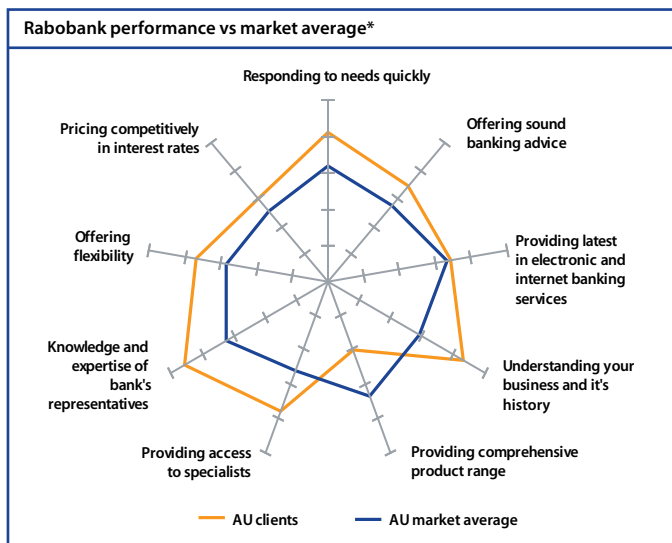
Rabobank performance vs market average*

Responding to needs quickly

Offering sound banking advice

Providing latest in electronic and internet banking services

Understanding your business and it's history

Providing comprehensive product range

Providing access to specialists

Knowledge and expertise of bank's representatives

Offering flexibility

Pricing competitively in interest rates

AU clients

AU market average